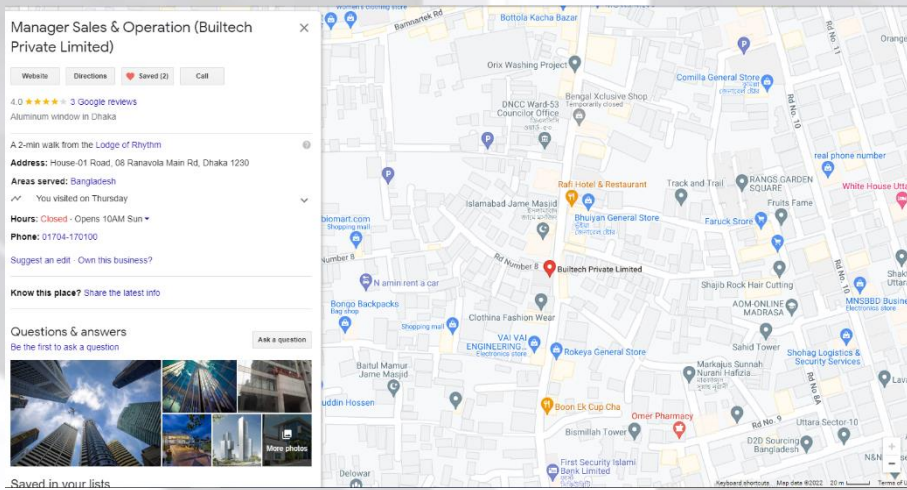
Manager Sales & Operation (Builtech Private Limited)

Website
Directions
Saved (2)
Call

4.0 ★★★★ 3 Google reviews
Aluminum window in Dhaka

A 2-min walk from the Lodge of Rhythm

Address: House-01 Road, 08 Ranavola Main Rd, Dhaka 1230

Areas served: Bangladesh

You visited on Thursday

Hours: Closed · Opens 10AM Sun

Phone: 01704-170100

Suggest an edit · Own this business?

Know this place? Share the latest info

Questions & answers
Be the first to ask a question
Ask a question

More photos

Saved in your lists

Barmartek Rd
Bottola Kacha Bazar
Orix Washing Project
Comilla General Store
Bengal Xclusive Shop
Temporarily closed
DNCC Ward-53 Councilor Office
Rd No 11
Rd No 10
Orange
real phone number
RANGS GARDEN SQUARE
White House Utta
Rafi Hotel & Restaurant
Track and Trail
Islamabad Jame Masjid
Bhuiyan General Store
Faruck Srore
Fruits Fame
biomart.com
Shopping mall
Number 8
Rd Number 8
Builtech Private Limited
N amin rent a car
Shajib Rock Hair Cutting
Bongo Backpacks
Bag shop
Clothina Fashion Wear
AOM-ONLINE MADRASA
MNSBBD Business
Electronics store
Shopping mall
VAI VAI ENGINEERING...
Electronics store
Rokeya General Store
Sahid Tower
Shohag Logistics & Security Services
Baitul Mamur Jame Masjid
Markajus Sunnah Nurani Hafizia...
Rd No 8
uddin Hossen
Boon Ek Cup Cha
Omer Pharmacy
Rd. No. 9
Uttara Sector-10
Bismillah Tower
D2D Sourcing Bangladesh
Delowar
First Security Islami Bank Limited
Keyboard shortcuts
Map data ©2022
20 m
Terms of U